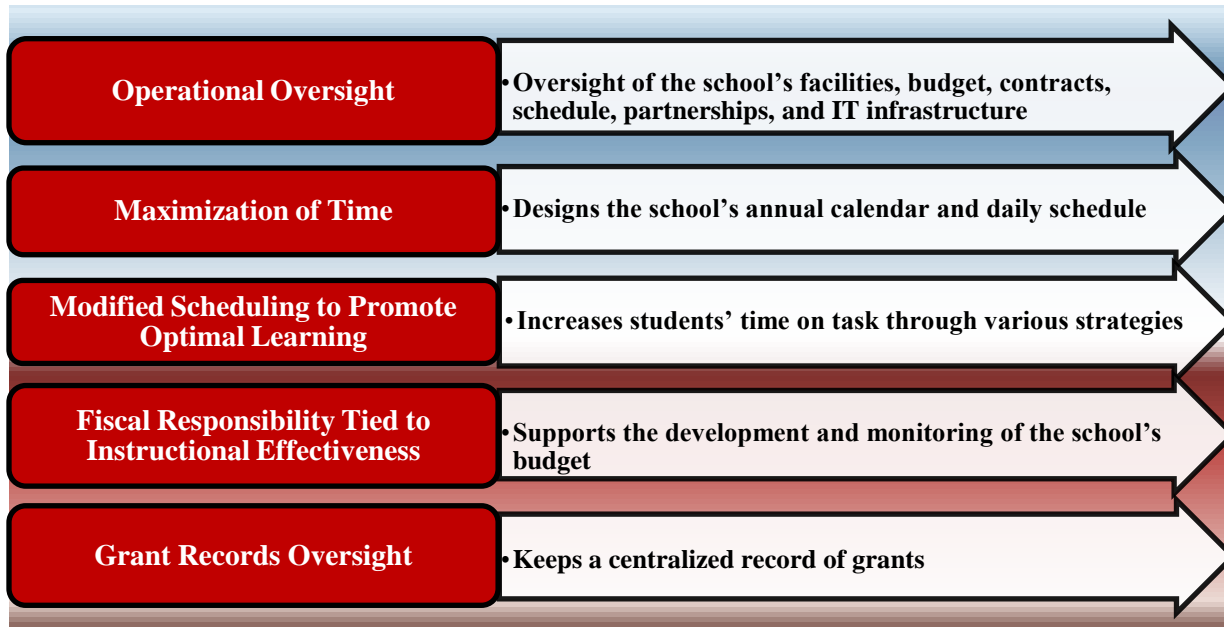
Operational Oversight

• Oversight of the school’s facilities, budget, contracts, schedule, partnerships, and IT infrastructure

Maximization of Time

• Designs the school’s annual calendar and daily schedule

Modified Scheduling to Promote Optimal Learning

• Increases students’ time on task through various strategies

Fiscal Responsibility Tied to Instructional Effectiveness

• Supports the development and monitoring of the school’s budget

Grant Records Oversight

• Keeps a centralized record of grants